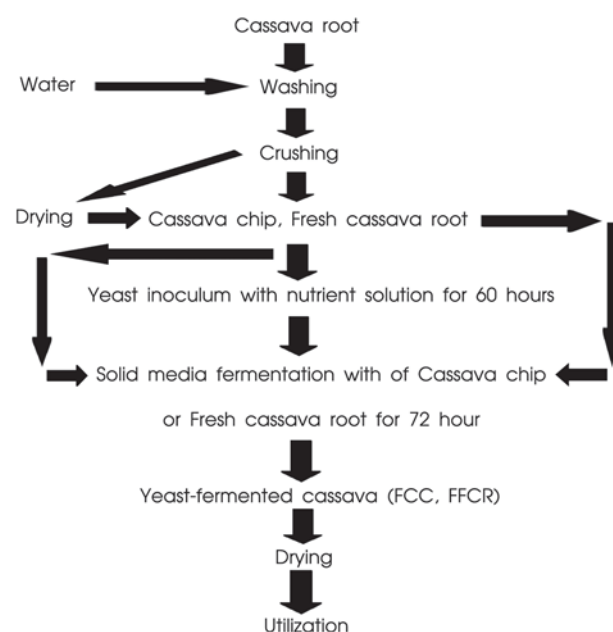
Cassava root

Water

Washing

Crushing

Drying

Cassava chip, Fresh cassava root

Yeast inoculum with nutrient solution for 60 hours

Solid media fermentation with of Cassava chip

or Fresh cassava root for 72 hour

Yeast-fermented cassava (FCC, FFCR)

Drying

Utilization